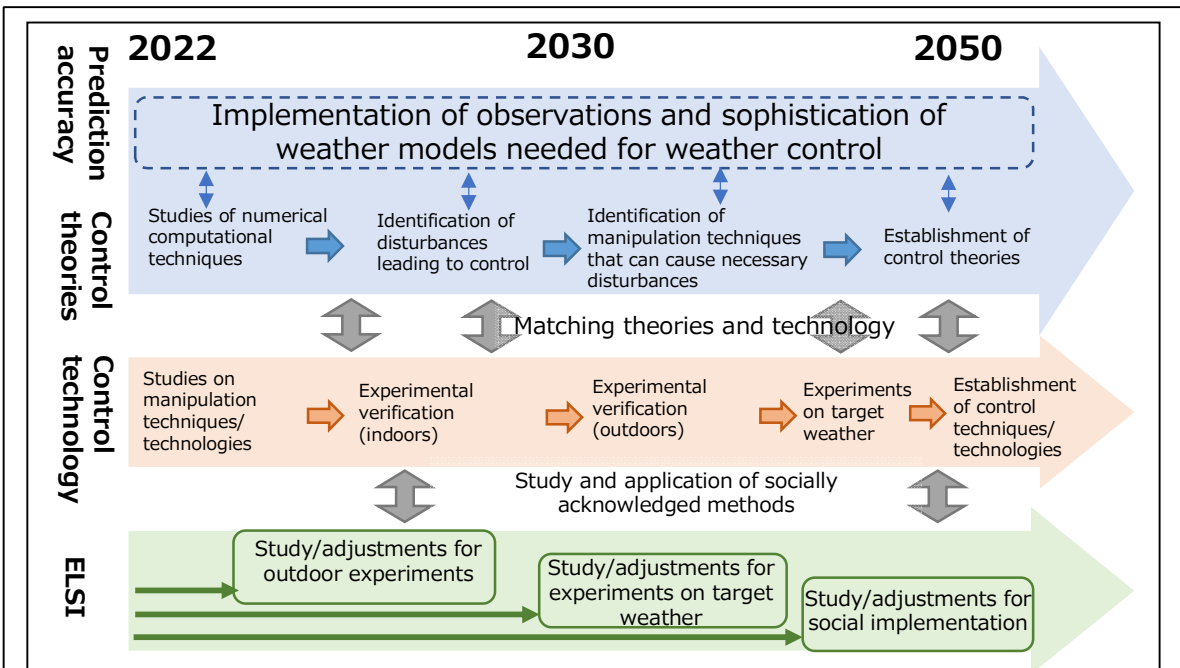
Prediction accuracy

2022

2030

2050

Implementation of observations and sophistication of weather models needed for weather control

Control theories

Studies of numerical computational techniques

Identification of disturbances leading to control

Identification of manipulation techniques that can cause necessary disturbances

Establishment of control theories

Matching theories and technology

Control technology

Studies on manipulation techniques/ technologies

Experimental verification (indoors)

Experimental verification (outdoors)

Experiments on target weather

Establishment of control techniques/ technologies

Study and application of socially acknowledged methods

ELSI

Study/adjustments for outdoor experiments

Study/adjustments for experiments on target weather

Study/adjustments for social implementation